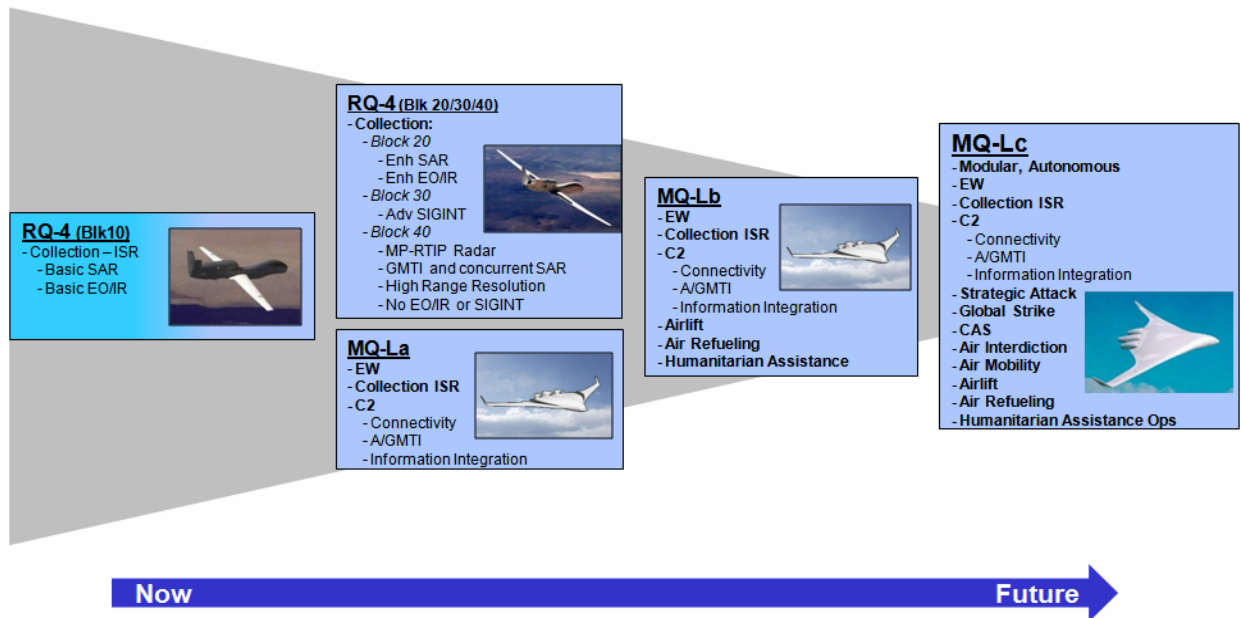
RQ-4 (Blk10)
- Collection – ISR
- Basic SAR
- Basic EO/IR

RQ-4 (Blk 20/30/40)
- Collection:
- Block 20
- Enh SAR
- Enh EO/IR
- Block 30
- Adv SIGINT
- Block 40
- MP-RTIP Radar
- GMTI and concurrent SAR
- High Range Resolution
- No EO/IR or SIGINT

MQ-La
- EW
- Collection ISR
- C2
- Connectivity
- A/GMTI
- Information Integration

MQ-Lb
- EW
- Collection ISR
- C2
- Connectivity
- A/GMTI
- Information Integration
- Airlift
- Air Refueling
- Humanitarian Assistance

MQ-Lc
- Modular, Autonomous
- EW
- Collection ISR
- C2
- Connectivity
- A/GMTI
- Information Integration
- Strategic Attack
- Global Strike
- CAS
- Air Interdiction
- Air Mobility
- Airlift
- Air Refueling
- Humanitarian Assistance Ops

Now
Future